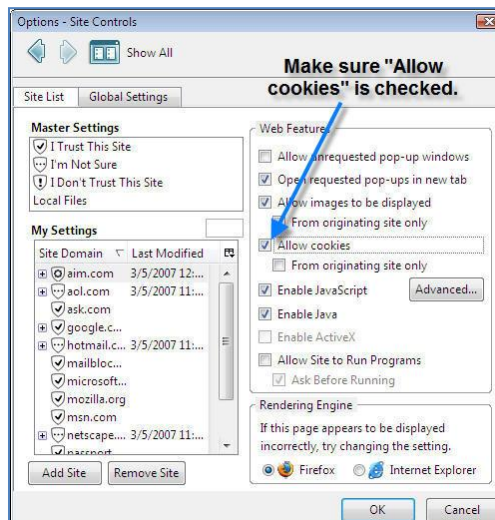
Options - Site Controls

Show All

Make sure "Allow cookies" is checked.

Site List | Global Settings

Master Settings
I Trust This Site
I'm Not Sure
I Don't Trust This Site
Local Files

My Settings

| Site Domain | Last Modified |
|---|---|
| aim.com | 3/5/2007 12:... |
| aol.com | 3/5/2007 11:... |
| ask.com | |
| google.c... | |
| hotmail.c... | 3/5/2007 11:... |
| mailbloc... | |
| microsoft... | |
| mozilla.org | |
| msn.com | |
| netscape... | 3/5/2007 11:... |
| passport | |

Add Site | Remove Site

Web Features
Allow unrequested pop-up windows
Open requested pop-ups in new tab
Allow images to be displayed
From originating site only
Allow cookies
From originating site only
Enable JavaScript
Advanced...
Enable Java
Enable ActiveX
Allow Site to Run Programs
Ask Before Running

Rendering Engine
If this page appears to be displayed incorrectly, try changing the setting.
Firefox
Internet Explorer

OK | Cancel